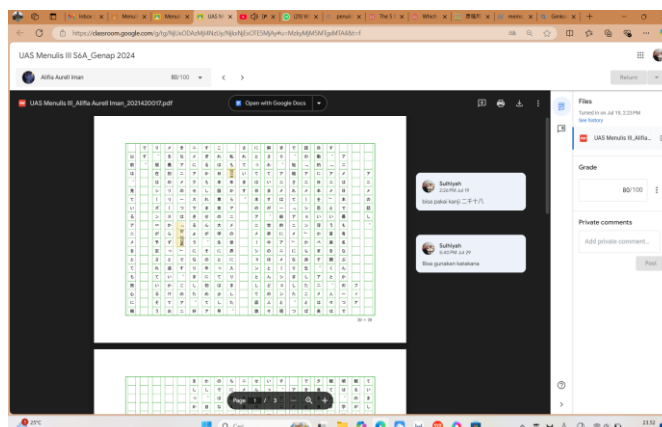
Inbox
Menul
Menul
UAS M
(29) W
penuli
The 5
Which
meme
Gener

https://classroom.google.com/g/tg/NjUxODAzMjI4NzUy/NjIxNjExOTE5MjAy#u=MzkyMjM5MTgzMTA4&t=f

UAS Menulis III S6A_Genap 2024

Alifia Aureli Iman
80/100

Return

UAS Menulis III_Alifia Aureli Iman_2021420017.pdf

Open with Google Docs

Suhiyah
2:26 PM Jul 19
bisa pakai kanji 二千十六

Suhiyah
6:40 PM Jul 29
Bisa gunakan katakana

Files
Turned in on Jul 19, 2:23 PM
See history

UAS Menulis III_Alifia...

Grade
80/100

Private comments
Add private comment...
Post

Page 1 / 3

23°C
23:52